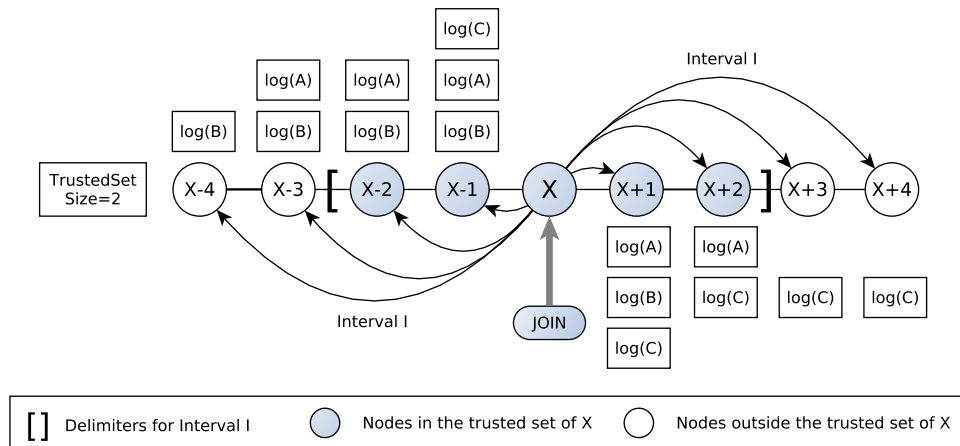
Interval I

log(C)

log(A) log(A) log(A)

log(B) log(B) log(B) log(B)

TrustedSet Size=2

X-4 X-3 [ X-2 X-1 X X+1 X+2 ] X+3 X+4

log(A) log(A)

log(B) log(C) log(C) log(C)

log(C)

Interval I

JOIN

[ ] Delimiters for Interval I

Nodes in the trusted set of X

Nodes outside the trusted set of X